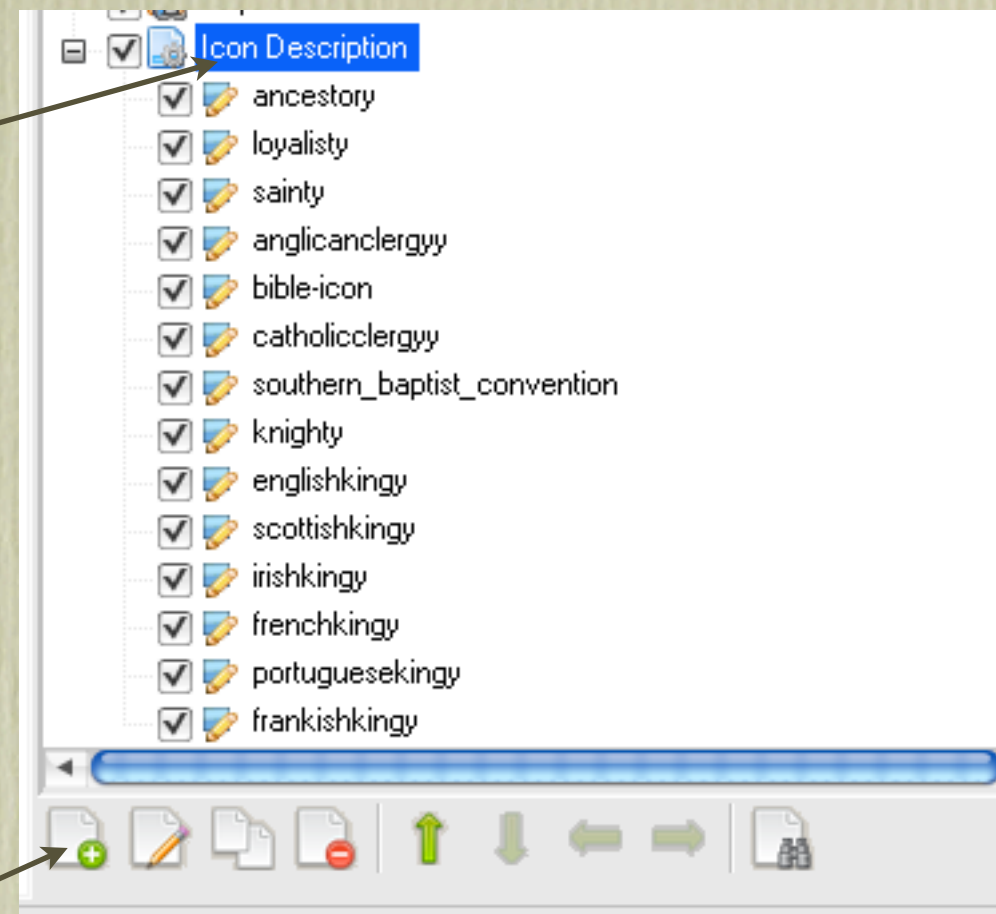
Icon Description
ancestory
loyalisty
sainty
anglicanclergyy
bible-icon
catholicclergyy
southern_baptist_convention
knighty
englishkingy
scottishkingy
irishkingy
frenchkingy
portuguesekingy
frankishkingy